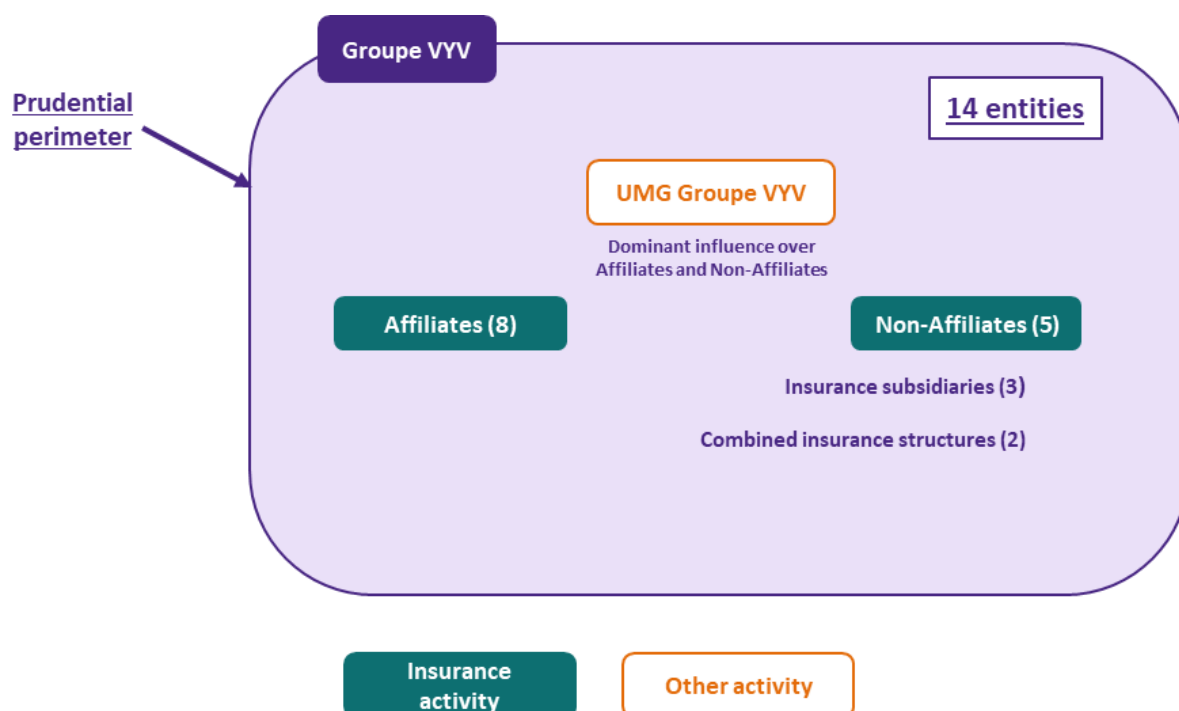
Groupe VYV

Prudential perimeter

14 entities

UMG Groupe VYV

Dominant influence over Affiliates and Non-Affiliates

Affiliates (8)

Non-Affiliates (5)

Insurance subsidiaries (3)

Combined insurance structures (2)

Insurance activity

Other activity